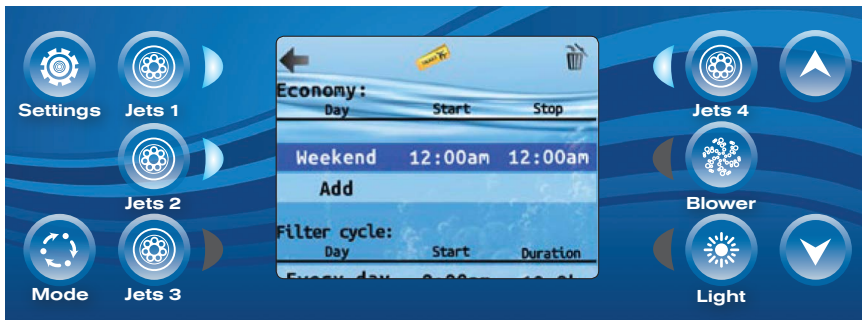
Settings
Jets 1
Jets 2
Mode
Jets 3

Economy:
| Day | Start | Stop |
|---|---|---|
| Weekend | 12:00am | 12:00am |
| Add | | |

Filter cycle:
| Day | Start | Duration |
|---|---|---|
| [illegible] | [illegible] | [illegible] |

Jets 4
Blower
Light